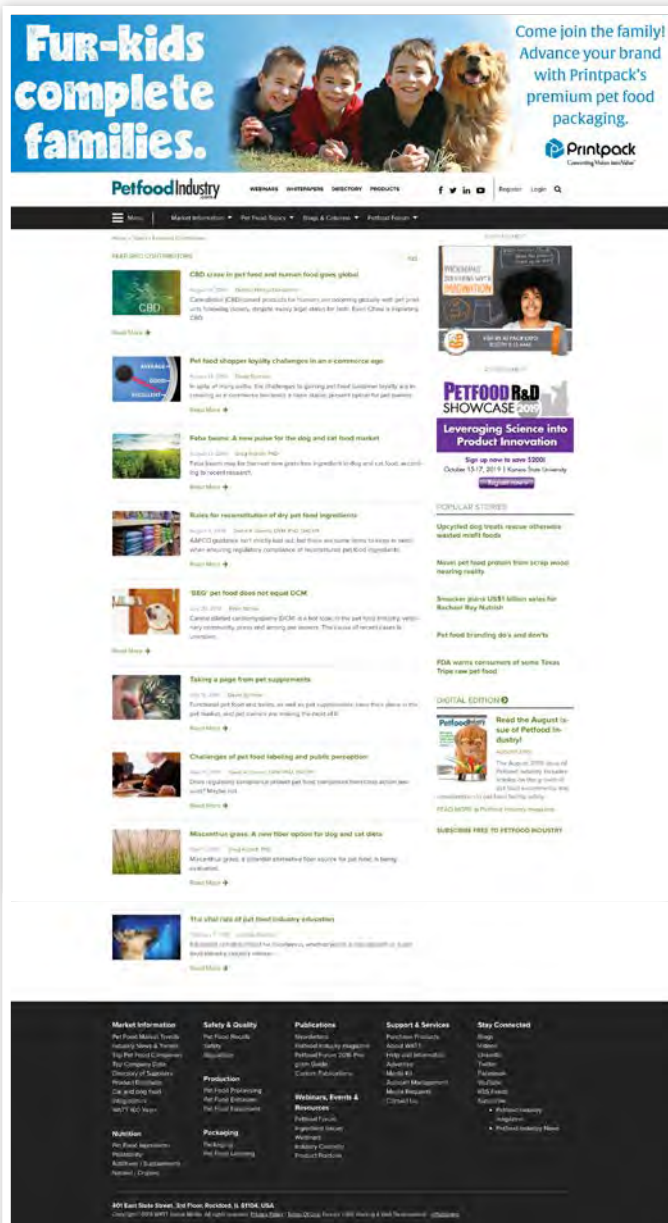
Fur-kids complete families.

Come join the family! Advance your brand with Printpack's premium pet food packaging.

Printpack
Converting Vision Into Value

PetfoodIndustry

WEBINARS WHITEPAPERS DIRECTORY PRODUCTS

Register Login

Menu Market Information Pet Food Topics Blogs & Columns Petfood Forum

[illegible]

FEATURED CONTRIBUTORS

CBD craze in pet food and human food goes global

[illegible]

Read More

Pet food shopper loyalty challenges in e-commerce age

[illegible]

Read More

Faba beans: A new pulse for the dog and cat food market

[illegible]

Read More

Rules for reconstitution of dry pet food ingredients

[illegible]

Read More

'BEG' pet food does not equal DCM

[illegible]

Read More

Taking a page from pet supplements

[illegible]

Read More

Challenges of pet food labeling and public perception

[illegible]

Read More

Miscanthus grass: A new fiber option for dog and cat diets

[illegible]

Read More

The vital role of pet food industry education

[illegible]

Read More

ADVERTISEMENT

PETFOOD R&D SHOWCASE 2019

Leveraging Science into Product Innovation

Sign up now to save $200!
October 15-17, 2019 | Kansas State University

Register now

POPULAR STORIES

Upcycled dog treats rescue otherwise wasted misfit foods

Novel pet food protein from scrap wood nearing reality

Smucker plans US$1 billion sales for Rachael Ray Nutrish

Pet food branding do's and don'ts

FDA warns consumers of some Texas Tripe raw pet food

DIGITAL EDITION

Read the August issue of Petfood Industry!

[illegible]

SUBSCRIBE FREE TO PETFOOD INDUSTRY

Market Information
Safety & Quality
Publications
Support & Services
Stay Connected

Production

Packaging

Nutrition

Webinars, Events & Resources

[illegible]

801 East State Street, 3rd Floor, Rockford, IL 61104, USA
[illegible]